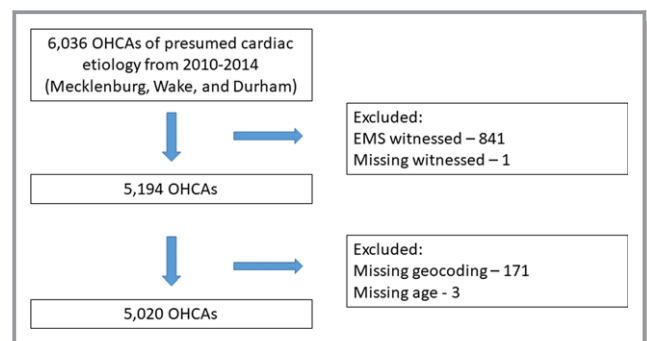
6,036 OHCAs of presumed cardiac etiology from 2010-2014 (Mecklenburg, Wake, and Durham)

Excluded:
EMS witnessed – 841
Missing witnessed – 1

5,194 OHCAs

Excluded:
Missing geocoding – 171
Missing age - 3

5,020 OHCAs